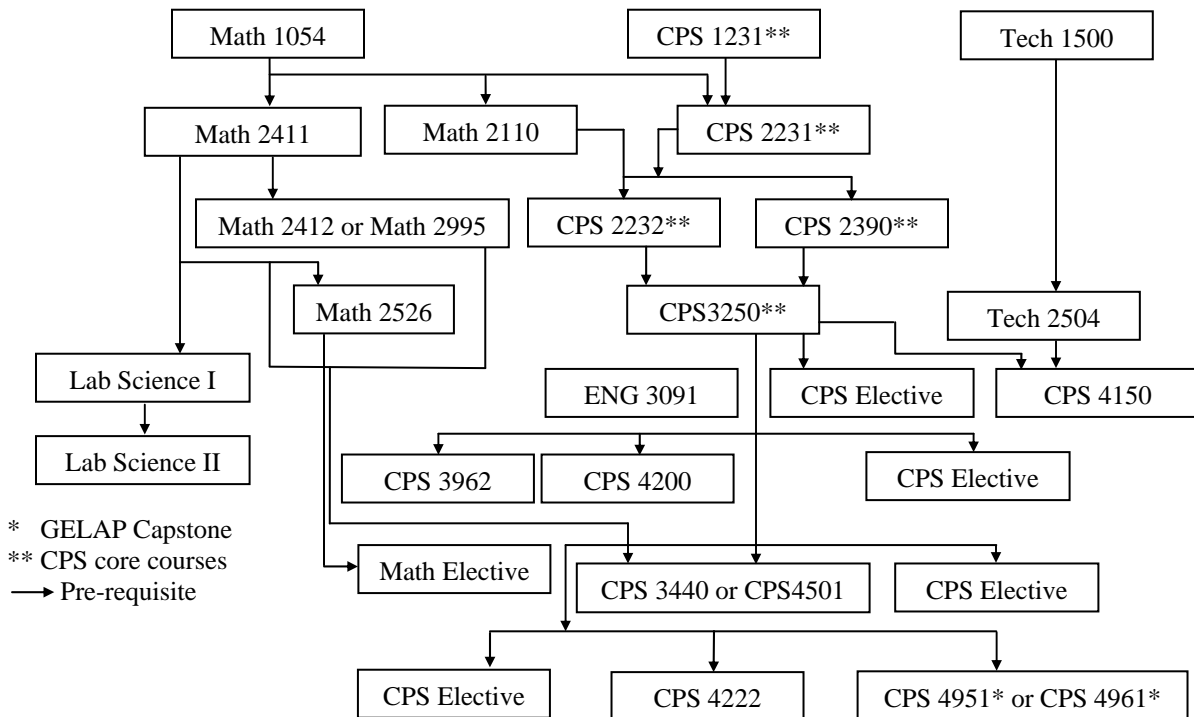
Math 1054

CPS 1231**

Tech 1500

Math 2411

Math 2110

CPS 2231**

Math 2412 or Math 2995

CPS 2232**

CPS 2390**

Math 2526

CPS3250**

Tech 2504

Lab Science I

ENG 3091

CPS Elective

CPS 4150

Lab Science II

CPS 3962

CPS 4200

CPS Elective

* GELAP Capstone
** CPS core courses
Pre-requisite

Math Elective

CPS 3440 or CPS4501

CPS Elective

CPS Elective

CPS 4222

CPS 4951* or CPS 4961*